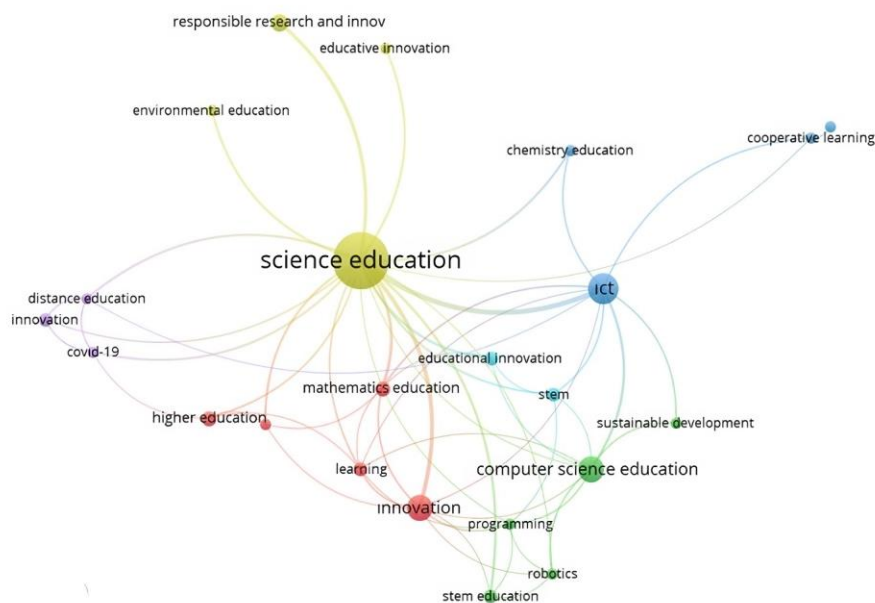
responsible research and innov
educative innovation
environmental education
chemistry education
cooperative learning
science education
ict
distance education
innovation
covid-19
educational innovation
mathematics education
stem
higher education
sustainable development
learning
computer science education
innovation
programming
robotics
stem education